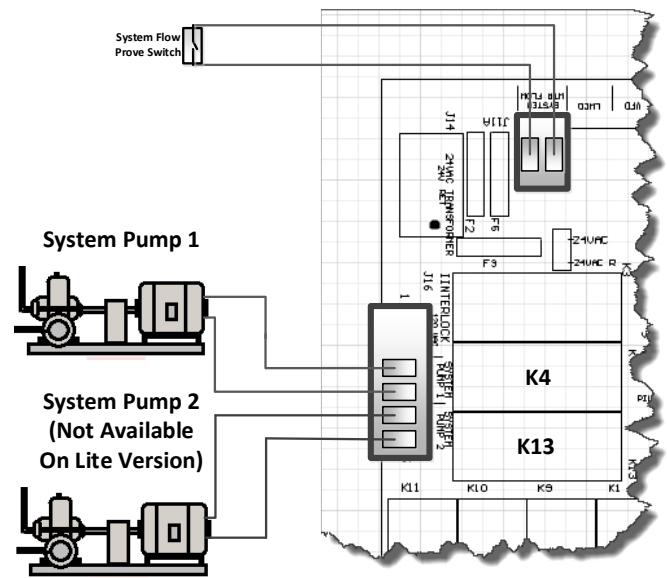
System Flow
Prove Switch

System Pump 1

System Pump 2
(Not Available
On Lite Version)

SYSTEM
AIR FLOW
LWCO
VFD

J14
J11A

24VAC TRANSFORMER
24V RET

F2
F6
F9

24VAC
24VAC R

J16
INTERLOCK
SYSTEM PUMP 1
SYSTEM PUMP 2

K4
K13

K11
K10
K9
K1